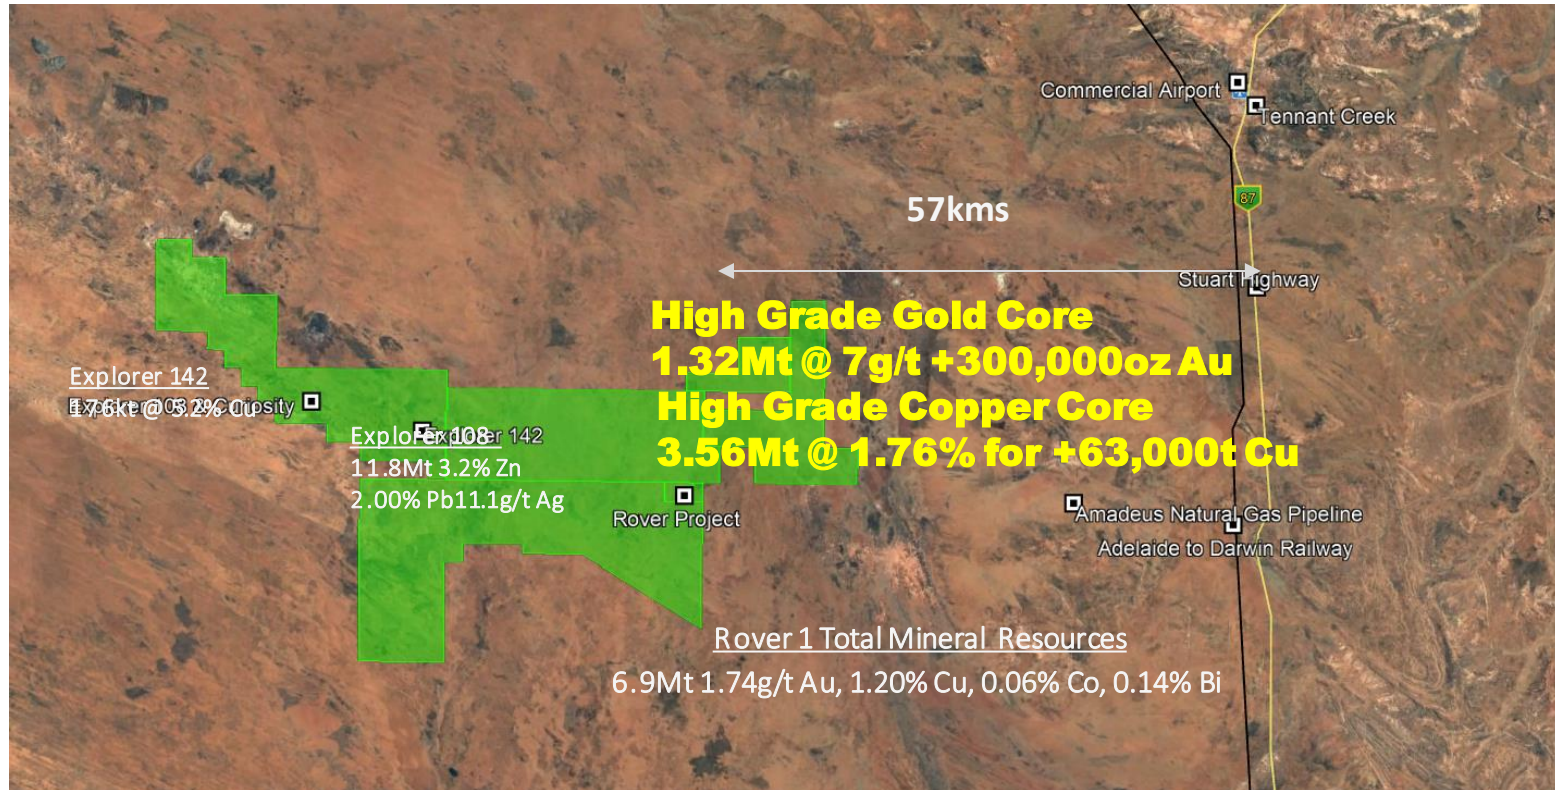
Commercial Airport
Tennant Creek
87
57kms
Stuart Highway
High Grade Gold Core
1.32Mt @ 7g/t +300,000oz Au
High Grade Copper Core
3.56Mt @ 1.76% for +63,000t Cu
Explorer 142
176kt @ 3.2% Cu
Explorer 108 Curiosity
Explorer 108
Explorer 142
11.8Mt 3.2% Zn
2.00% Pb11.1g/t Ag
Rover Project
Amadeus Natural Gas Pipeline
Adelaide to Darwin Railway
Rover 1 Total Mineral Resources
6.9Mt 1.74g/t Au, 1.20% Cu, 0.06% Co, 0.14% Bi